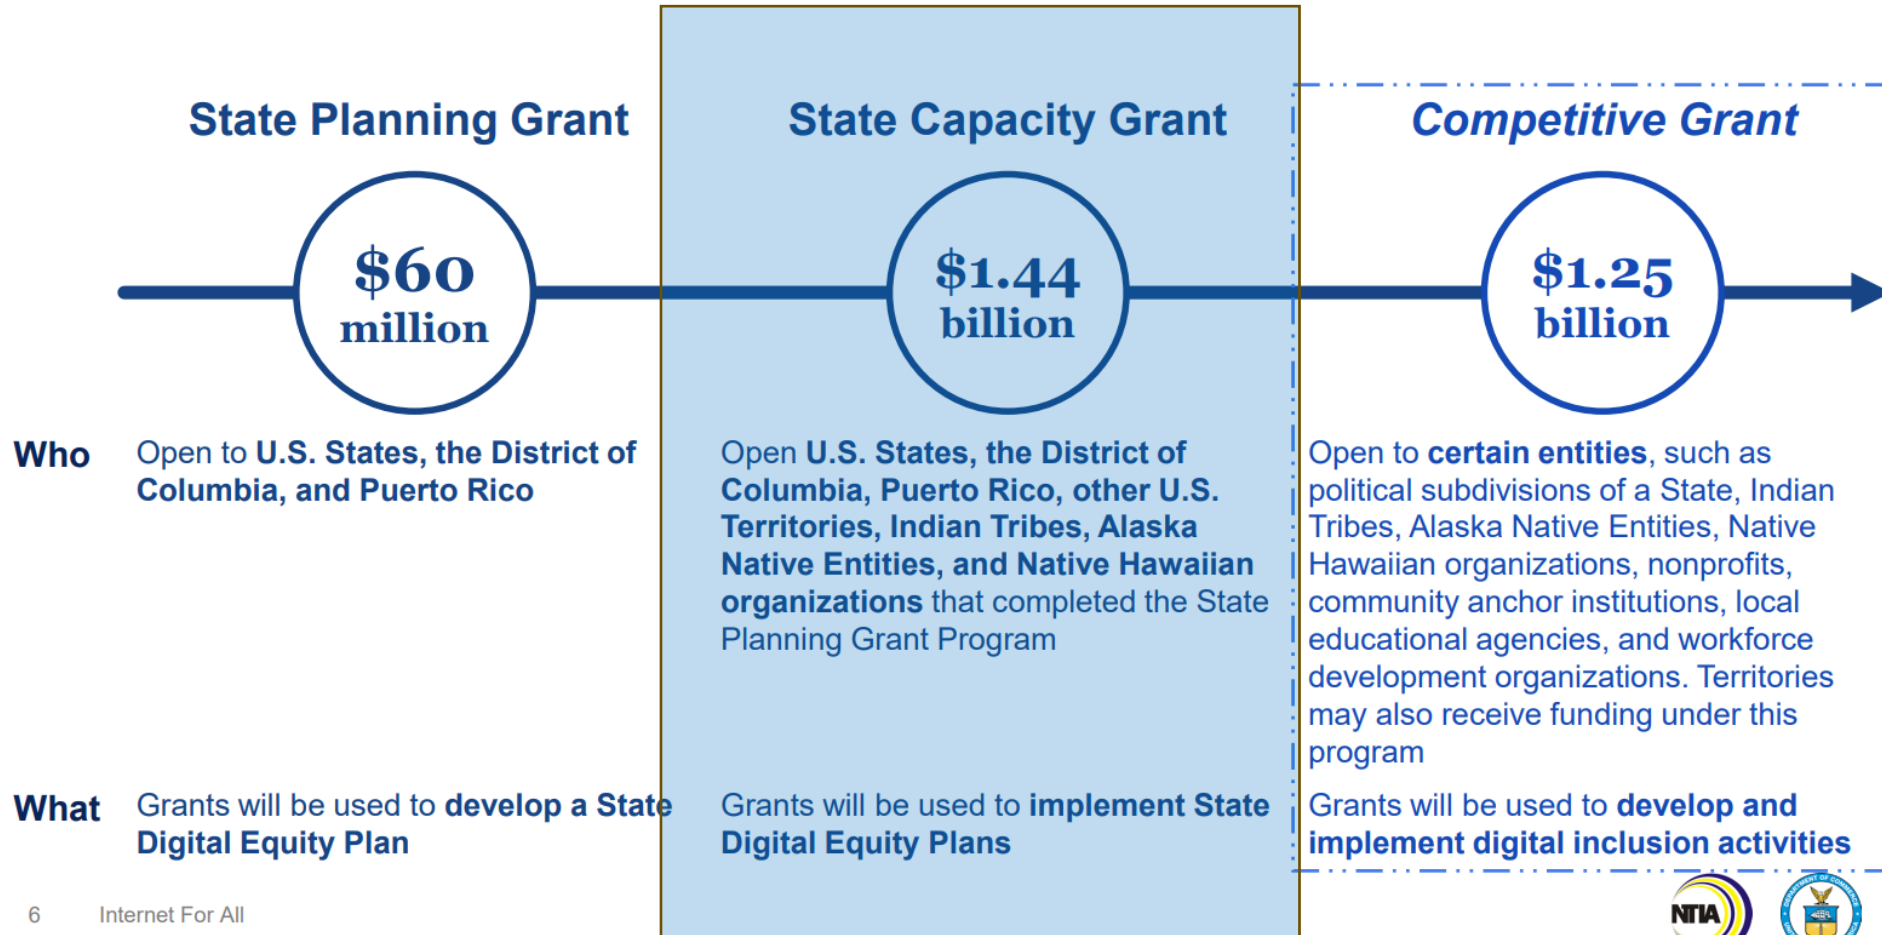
State Planning Grant

$60 million

State Capacity Grant

$1.44 billion

Competitive Grant

$1.25 billion

Who

Open to U.S. States, the District of Columbia, and Puerto Rico

Open U.S. States, the District of Columbia, Puerto Rico, other U.S. Territories, Indian Tribes, Alaska Native Entities, and Native Hawaiian organizations that completed the State Planning Grant Program

Open to certain entities, such as political subdivisions of a State, Indian Tribes, Alaska Native Entities, Native Hawaiian organizations, nonprofits, community anchor institutions, local educational agencies, and workforce development organizations. Territories may also receive funding under this program

What

Grants will be used to develop a State Digital Equity Plan

Grants will be used to implement State Digital Equity Plans

Grants will be used to develop and implement digital inclusion activities

6 Internet For All

NTIA